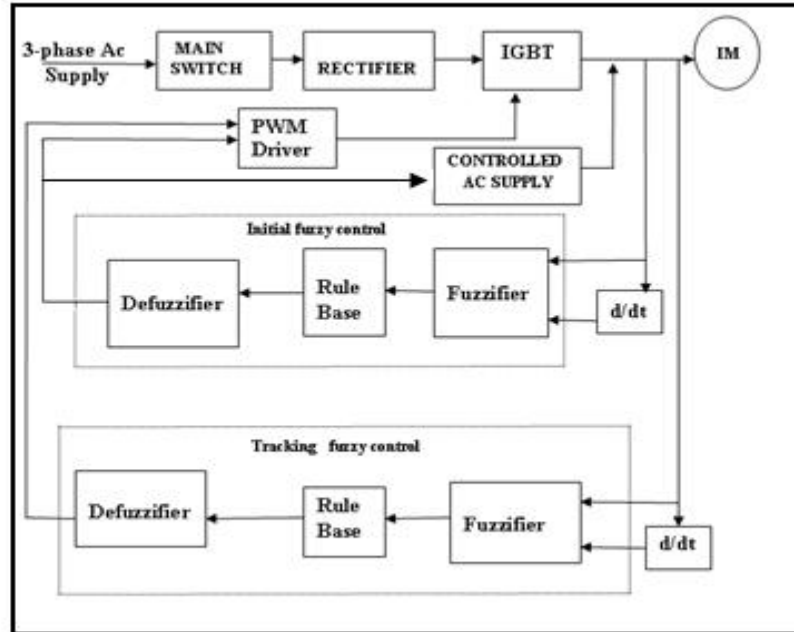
3-phase Ac Supply

MAIN SWITCH

RECTIFIER

IGBT

IM

PWM Driver

CONTROLLED AC SUPPLY

Initial fuzzy control

Defuzzifier

Rule Base

Fuzzifier

d/dt

Tracking fuzzy control

Defuzzifier

Rule Base

Fuzzifier

d/dt